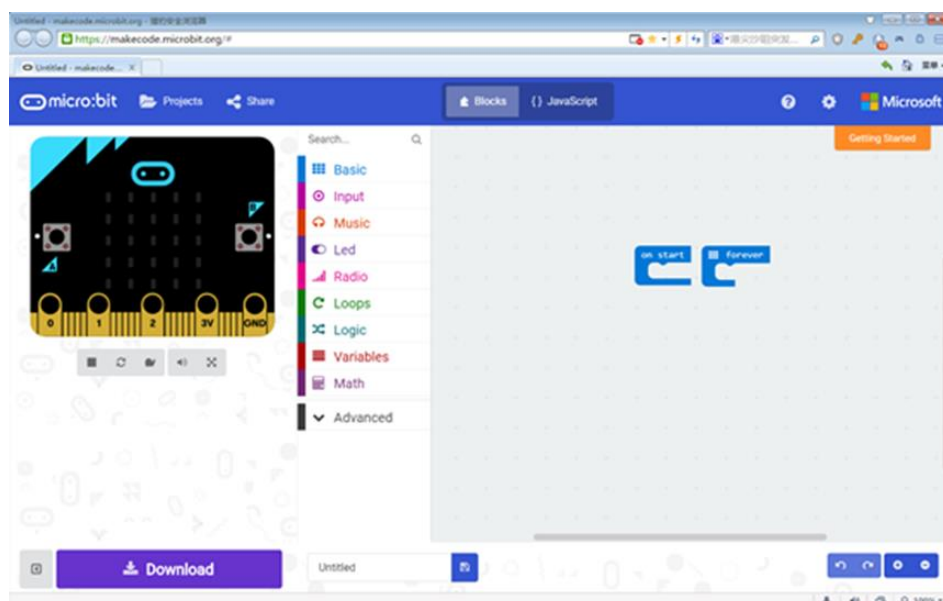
Untitled - makecode.microbit.org - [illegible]

https://makecode.microbit.org/#

Untitled - makecode...

micro:bit Projects Share

Blocks {} JavaScript

Microsoft

Getting Started

Search...

Basic
Input
Music
Led
Radio
Loops
Logic
Variables
Math
Advanced

on start
forever

0 1 2 3V GND

Download

Untitled